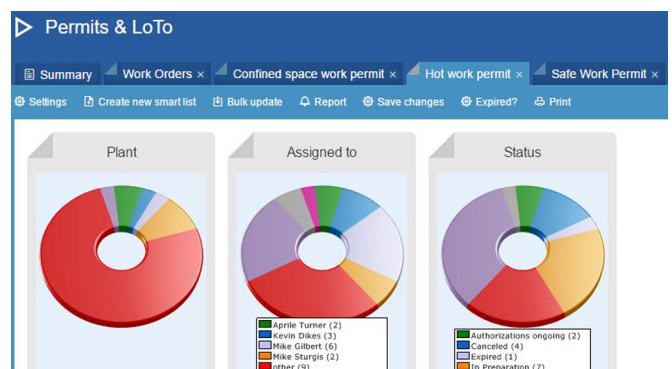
Permits & LoTo

Summary
Work Orders ×
Confined space work permit ×
Hot work permit ×
Safe Work Permit ×

Settings
Create new smart list
Bulk update
Report
Save changes
Expired?
Print

Plant

Assigned to

Aprile Turner (2)
Kevin Dikes (3)
Mike Gilbert (6)
Mike Sturgis (2)
other (9)

Status

Authorizations ongoing (2)
Canceled (4)
Expired (1)
In Preparation (7)